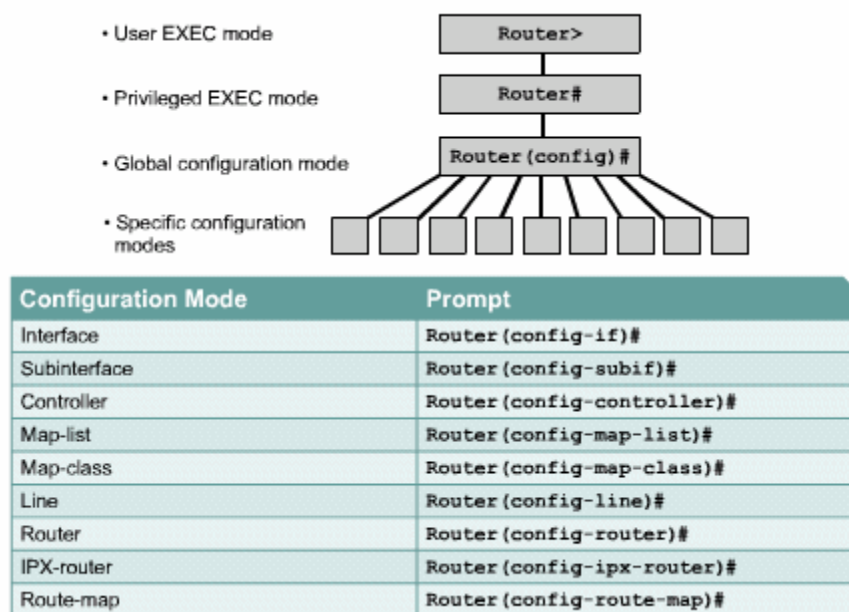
• User EXEC mode

Router>

• Privileged EXEC mode

Router#

• Global configuration mode

Router(config)#

• Specific configuration modes

| Configuration Mode | Prompt |
|---|---|
| Interface | Router(config-if)# |
| Subinterface | Router(config-subif)# |
| Controller | Router(config-controller)# |
| Map-list | Router(config-map-list)# |
| Map-class | Router(config-map-class)# |
| Line | Router(config-line)# |
| Router | Router(config-router)# |
| IPX-router | Router(config-ipx-router)# |
| Route-map | Router(config-route-map)# |